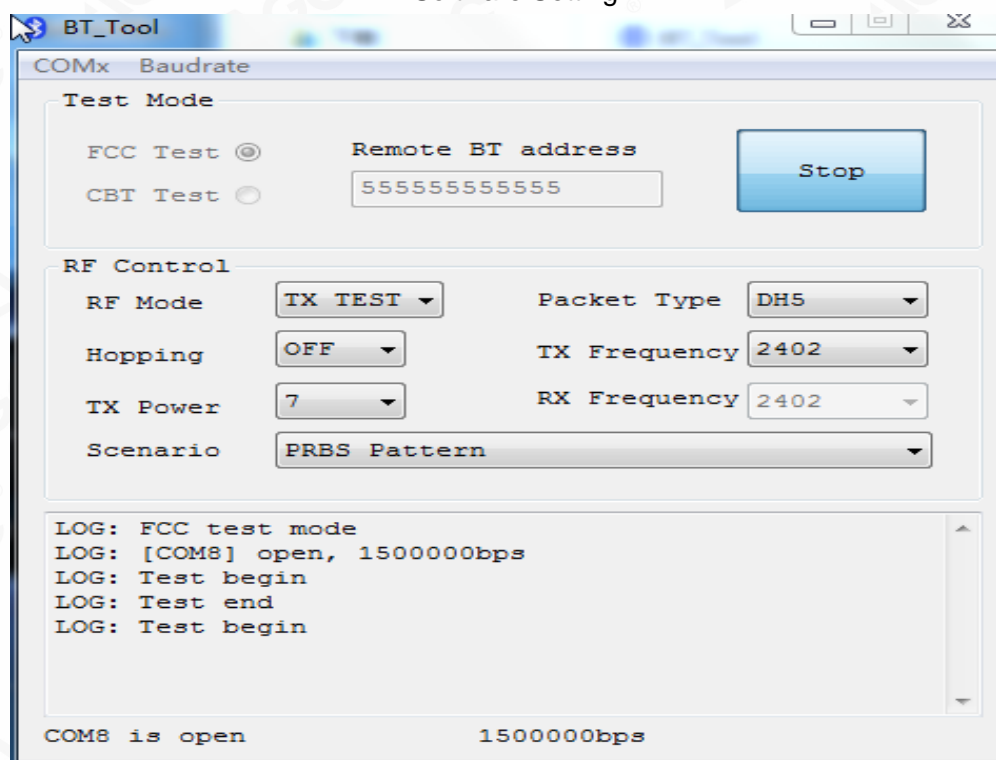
BT_Tool

COMx Baudrate

Test Mode

FCC Test

CBT Test

Remote BT address

555555555555

Stop

RF Control

RF Mode TX TEST

Packet Type DH5

Hopping OFF

TX Frequency 2402

TX Power 7

RX Frequency 2402

Scenario PRBS Pattern

LOG: FCC test mode
LOG: [COM8] open, 1500000bps
LOG: Test begin
LOG: Test end
LOG: Test begin

COM8 is open 1500000bps